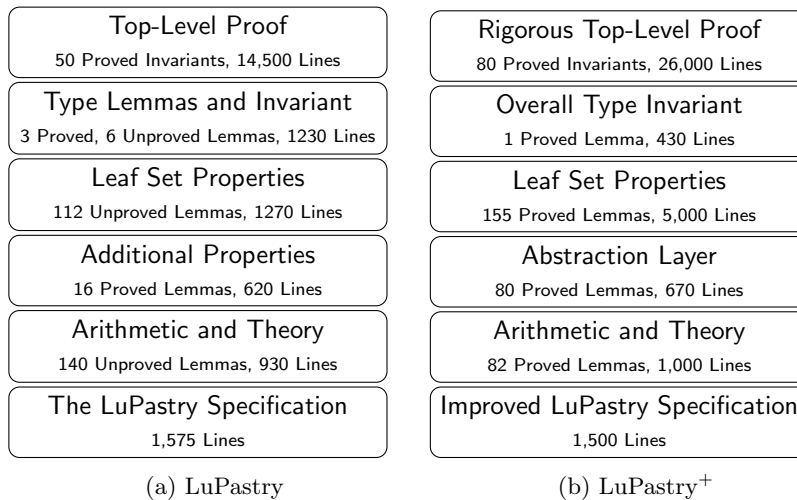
Top-Level Proof
50 Proved Invariants, 14,500 Lines

Type Lemmas and Invariant
3 Proved, 6 Unproved Lemmas, 1230 Lines

Leaf Set Properties
112 Unproved Lemmas, 1270 Lines

Additional Properties
16 Proved Lemmas, 620 Lines

Arithmetic and Theory
140 Unproved Lemmas, 930 Lines

The LuPastry Specification
1,575 Lines

(a) LuPastry

Rigorous Top-Level Proof
80 Proved Invariants, 26,000 Lines

Overall Type Invariant
1 Proved Lemma, 430 Lines

Leaf Set Properties
155 Proved Lemmas, 5,000 Lines

Abstraction Layer
80 Proved Lemmas, 670 Lines

Arithmetic and Theory
82 Proved Lemmas, 1,000 Lines

Improved LuPastry Specification
1,500 Lines

(b) LuPastry$^+$